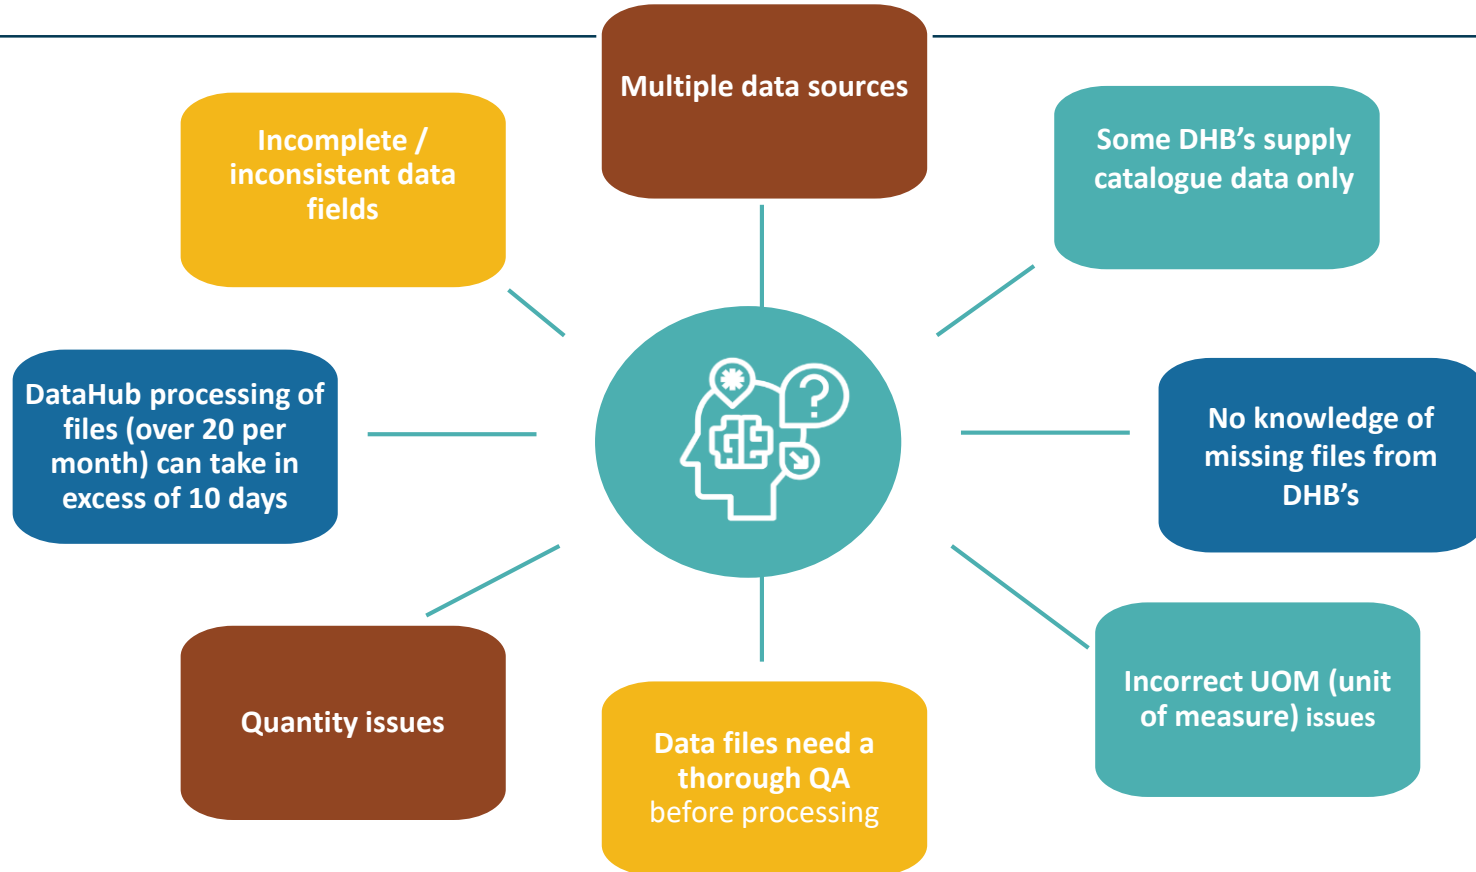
Multiple data sources

Incomplete / inconsistent data fields

Some DHB's supply catalogue data only

DataHub processing of files (over 20 per month) can take in excess of 10 days

No knowledge of missing files from DHB's

Quantity issues

Data files need a thorough QA before processing

Incorrect UOM (unit of measure) issues